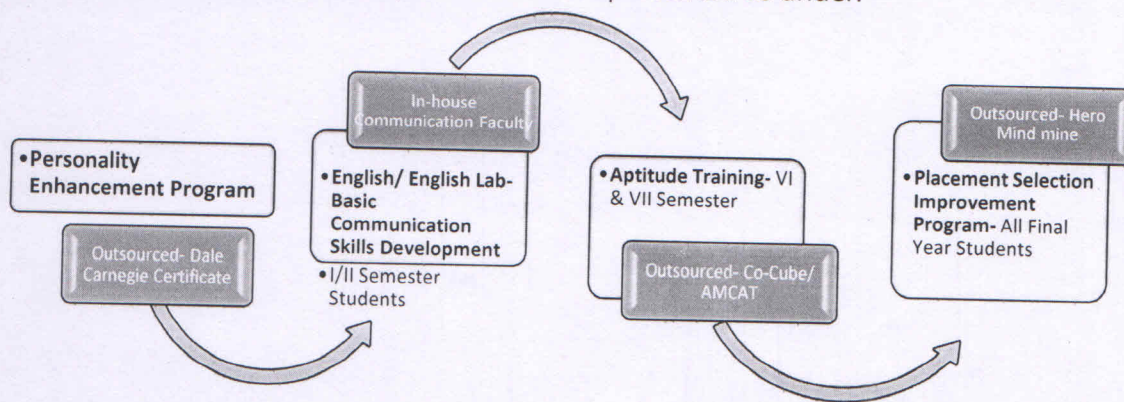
•Personality Enhancement Program

Outsourced- Dale Carnegie Certificate

In-house Communication Faculty

•English/ English Lab- Basic Communication Skills Development

•I/II Semester Students

•Aptitude Training- VI & VII Semester

Outsourced- Co-Cube/ AMCAT

Outsourced- Hero Mind mine

•Placement Selection Improvement Program- All Final Year Students